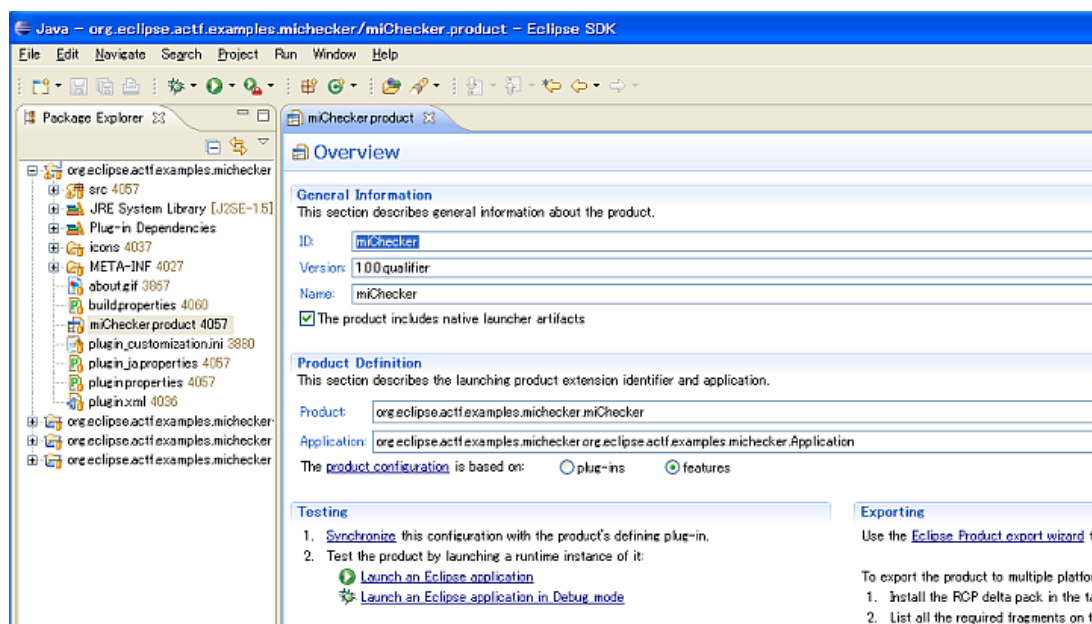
Java - org.eclipse.actf.examples.michecker/miChecker.product - Eclipse SDK

File Edit Navigate Search Project Run Window Help

Package Explorer

org.eclipse.actf.examples.michecker
src 4057
JRE System Library [J2SE-1.5]
Plug-in Dependencies
icons 4037
META-INF 4027
about.gif 3857
build.properties 4060
miChecker.product 4057
plugin_customization.ini 3880
plugin_ja.properties 4057
plugin.properties 4057
plugin.xml 4036
org.eclipse.actf.examples.michecker-
org.eclipse.actf.examples.michecker
org.eclipse.actf.examples.michecker

miChecker.product

Overview

General Information
This section describes general information about the product.
ID: miChecker
Version: 1.0.0.qualifier
Name: miChecker
The product includes native launcher artifacts

Product Definition
This section describes the launching product extension identifier and application.
Product: org.eclipse.actf.examples.michecker.miChecker
Application: org.eclipse.actf.examples.michecker.org.eclipse.actf.examples.michecker.Application
The product configuration is based on: plug-ins features

Testing
1. Synchronize this configuration with the product's defining plug-in.
2. Test the product by launching a runtime instance of it:
Launch an Eclipse application
Launch an Eclipse application in Debug mode

Exporting
Use the Eclipse Product export wizard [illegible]

To export the product to multiple platfo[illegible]
1. Install the RCP delta pack in the ta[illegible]
2. List all the required fragments on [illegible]